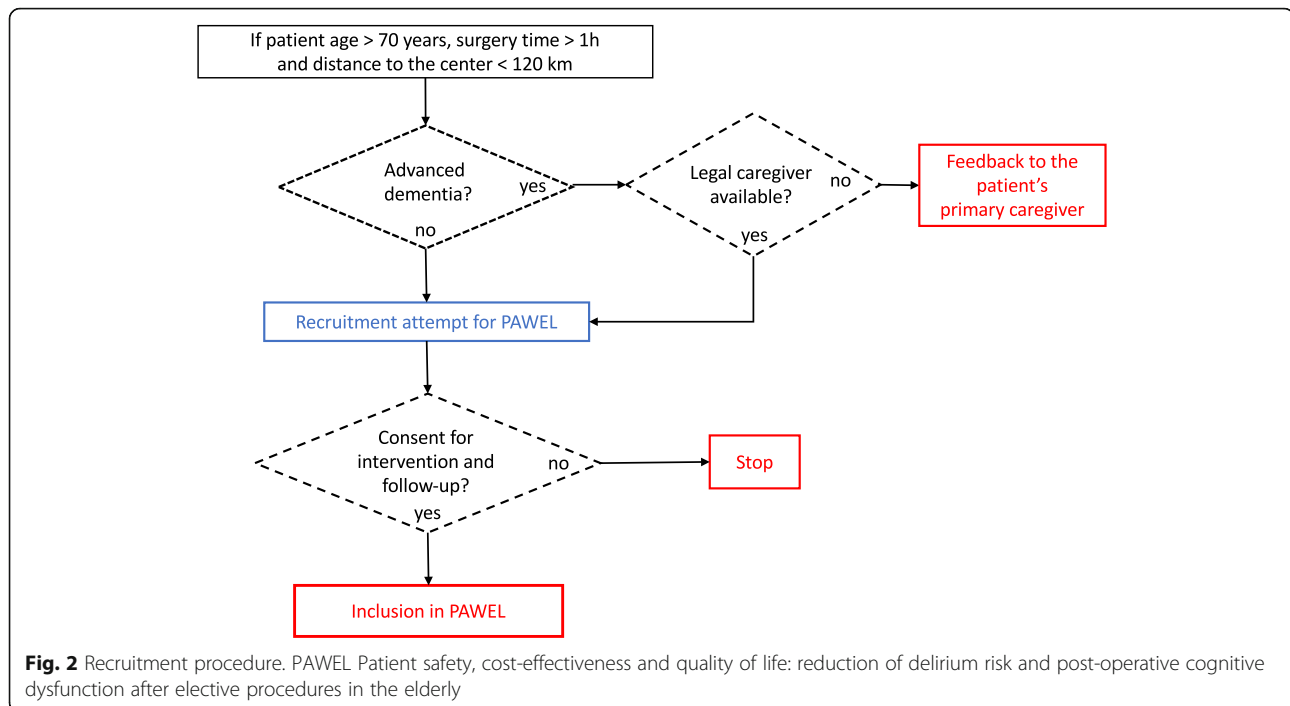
If patient age > 70 years, surgery time > 1h and distance to the center < 120 km

Advanced dementia?

yes

no

Legal caregiver available?

no

yes

Feedback to the patient's primary caregiver

Recruitment attempt for PAWEL

Consent for intervention and follow-up?

no

yes

Stop

Inclusion in PAWEL

**Fig. 2** Recruitment procedure. PAWEL Patient safety, cost-effectiveness and quality of life: reduction of delirium risk and post-operative cognitive dysfunction after elective procedures in the elderly